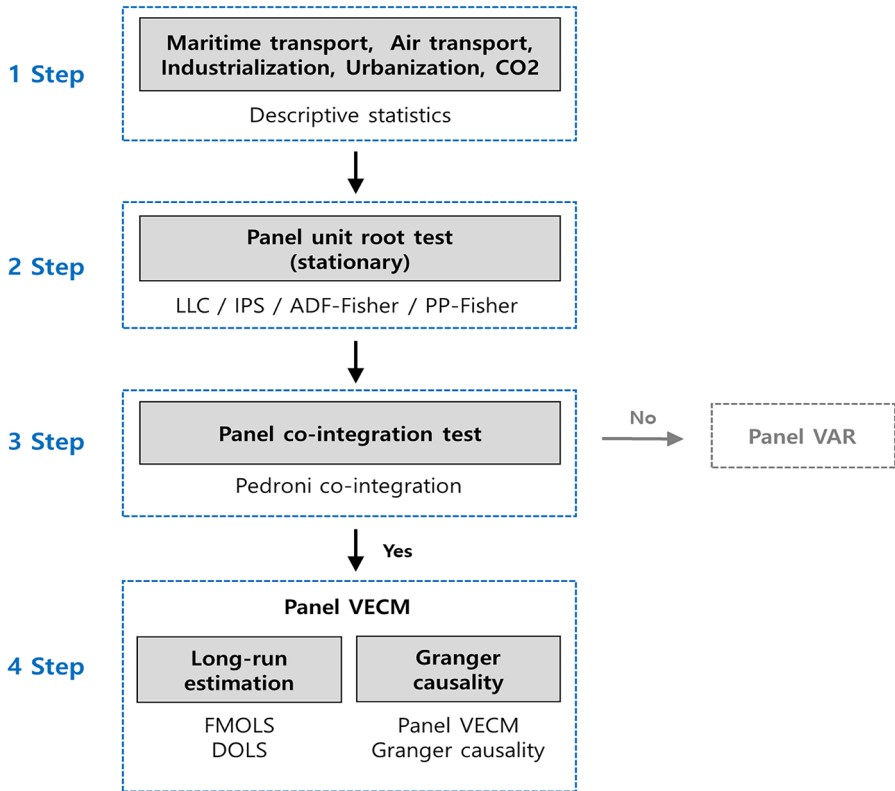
1 Step

Maritime transport, Air transport, Industrialization, Urbanization, CO2

Descriptive statistics

2 Step

Panel unit root test (stationary)

LLC / IPS / ADF-Fisher / PP-Fisher

3 Step

Panel co-integration test

Pedroni co-integration

No

Panel VAR

Yes

4 Step

Panel VECM

Long-run estimation

Granger causality

FMOLS
DOLS

Panel VECM
Granger causality